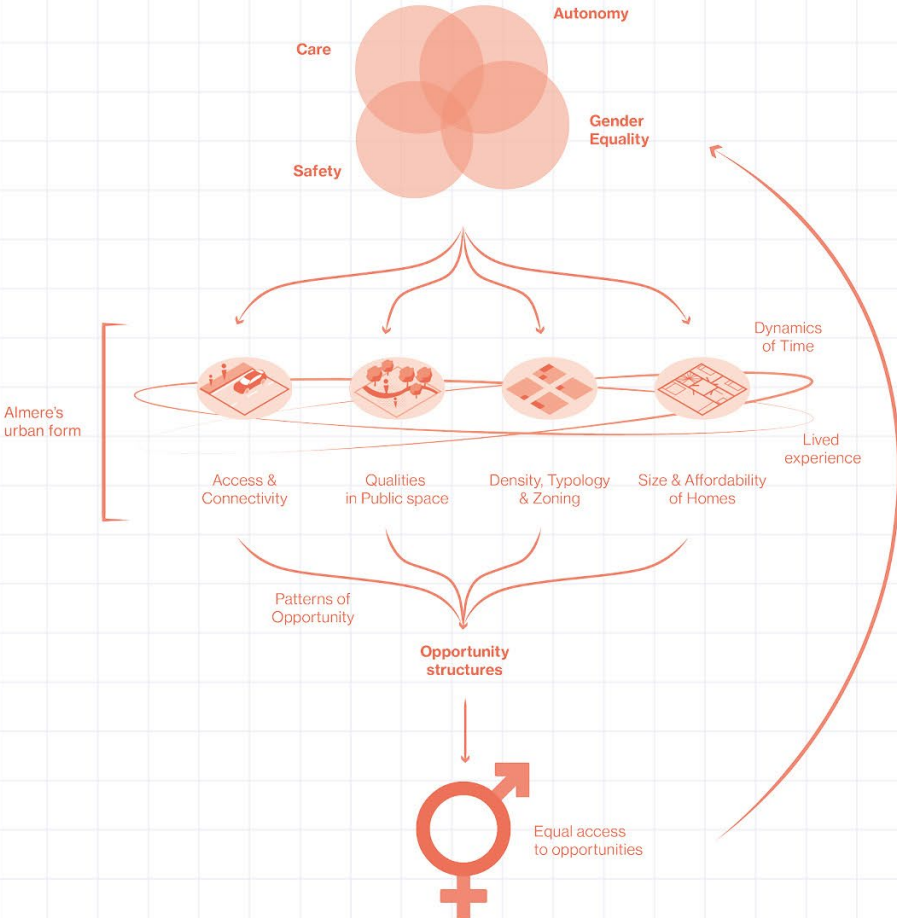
Autonomy

Care

Gender Equality

Safety

Dynamics of Time

Almere's urban form

Lived experience

Access & Connectivity

Qualities in Public space

Density, Typology & Zoning

Size & Affordability of Homes

Patterns of Opportunity

Opportunity structures

Equal access to opportunities